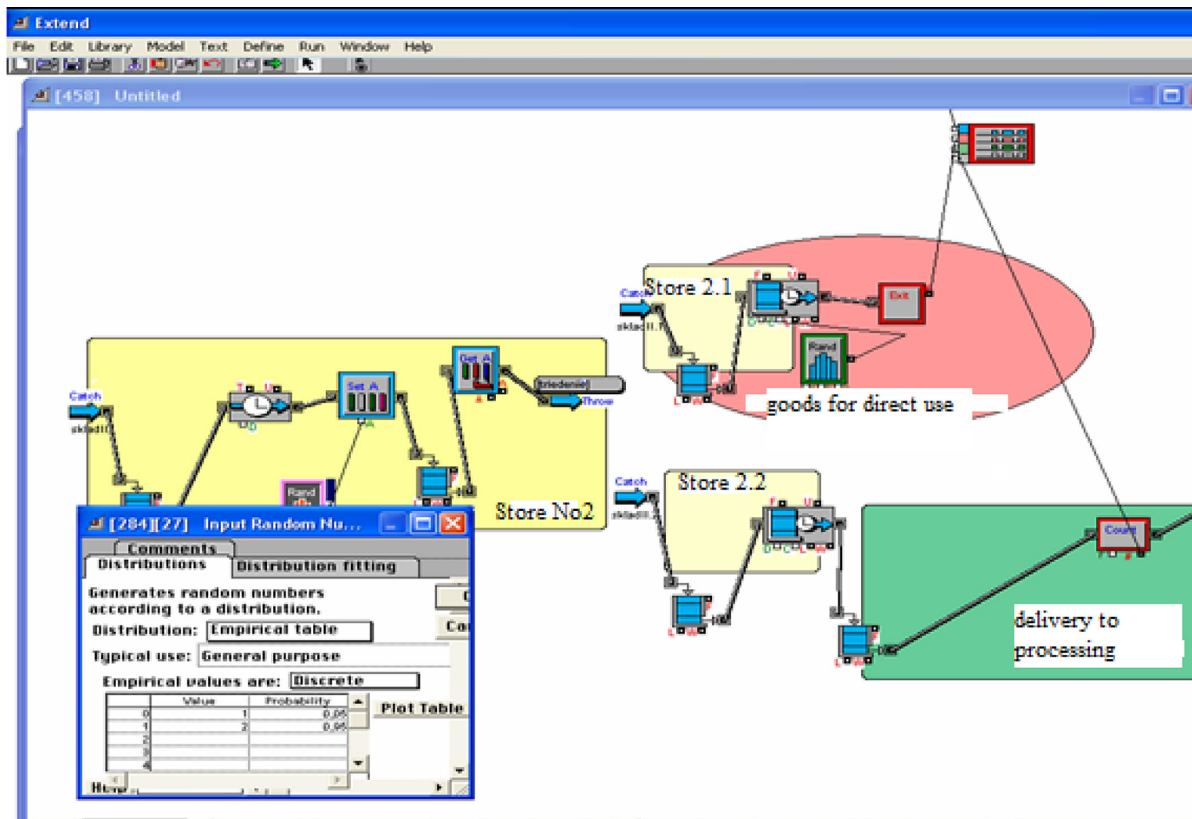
Extend

File Edit Library Model Text Define Run Window Help

[458] Untitled

Store 2.1

Catch
sklad II.1

Exit

Rand

goods for direct use

Catch
sklad II

Set A

Get A

triedenie

Throw

Rand

Store No2

Catch
sklad II.2

Store 2.2

Count

delivery to processing

[284][27] Input Random Nu...

Comments

Distributions

Distribution fitting

Generates random numbers according to a distribution.

Distribution: Empirical table

Typical use: General purpose

Empirical values are: Discrete

| | Value | Probability |
|---|---|---|
| 0 | 1 | 0,05 |
| 1 | 2 | 0,95 |
| 2 | | |
| 3 | | |
| 4 | | |

Plot Table

Help